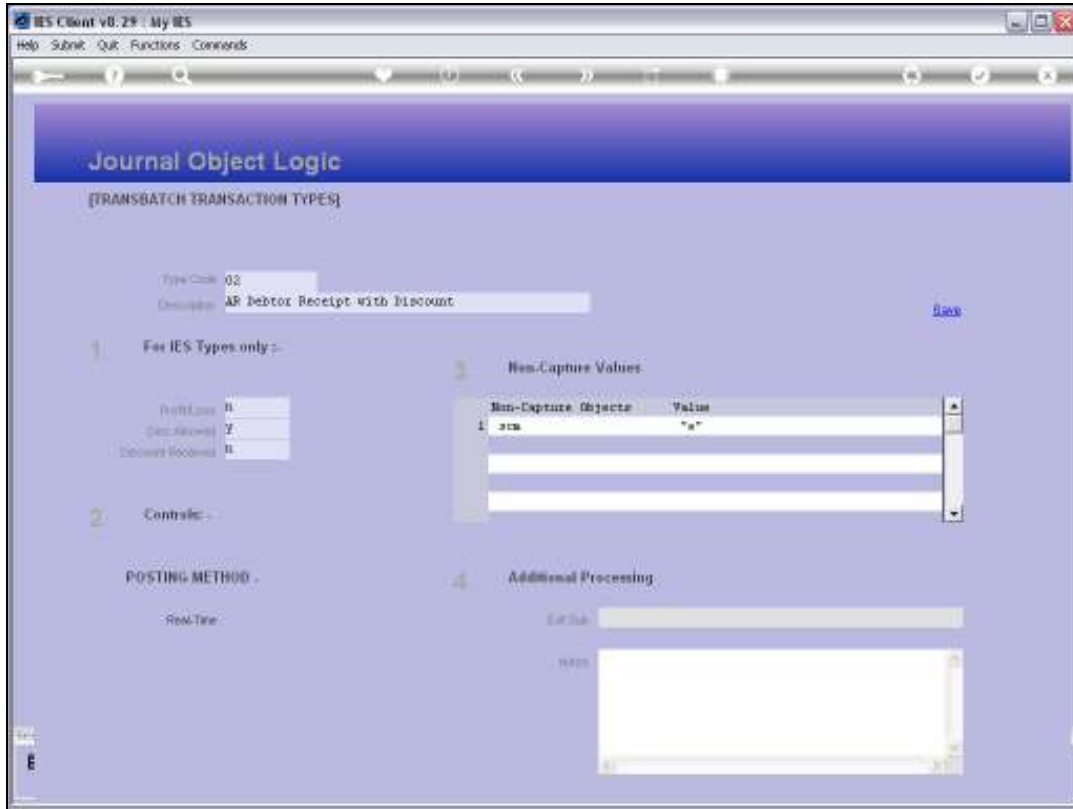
IES Client v8.29 : My IES

Help Submit Quit Functions Commands

Journal Object Logic

[TRANSBATCH TRANSACTION TYPES]

Type Code 02

Description AR Debtor Receipt with Discount

Save

1 For IES Types only :-

Profit/Loss N

Disc Allowed Y

Discount Received N

3 Non-Capture Values

| | Non-Capture Objects | Value |
|---|---|---|
| 1 | scm | "a" |

2 Controls:-

POSTING METHOD -

Real-Time

4 Additional Processing

Ext Sub

Notes